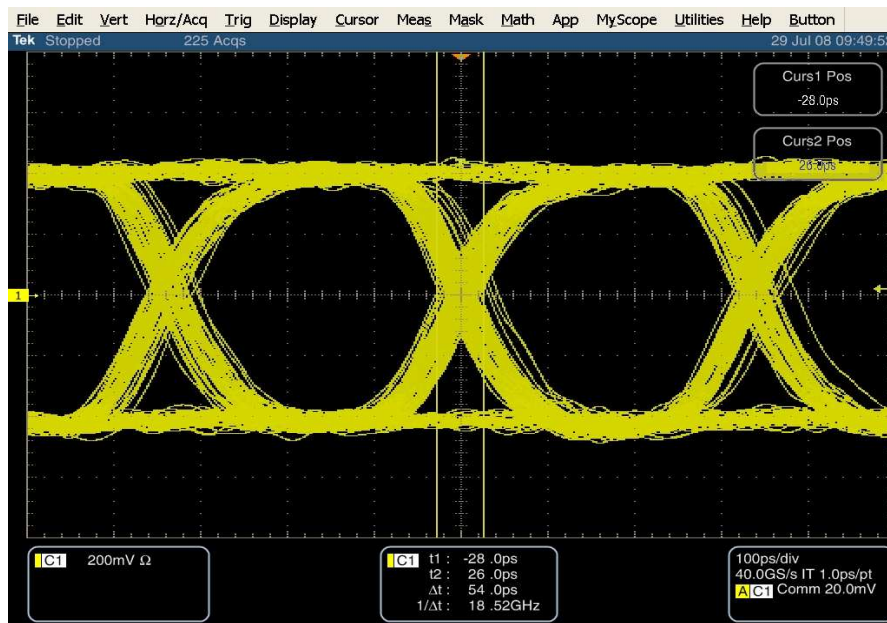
File Edit Vert Horz/Acq Trig Display Cursor Meas Mask Math App MyScope Utilities Help Button

Tek Stopped 225 Acqs 29 Jul 08 09:49:5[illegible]

Curs1 Pos
-28.0ps

Curs2 Pos
26.0ps

1

C1 200mV Ω

C1 t1 : -28 .0ps
t2 : 26 .0ps
Δt : 54 .0ps
1/Δt : 18 .52GHz

100ps/div
40.0GS/s IT 1.0ps/pt
A C1 Comm 20.0mV